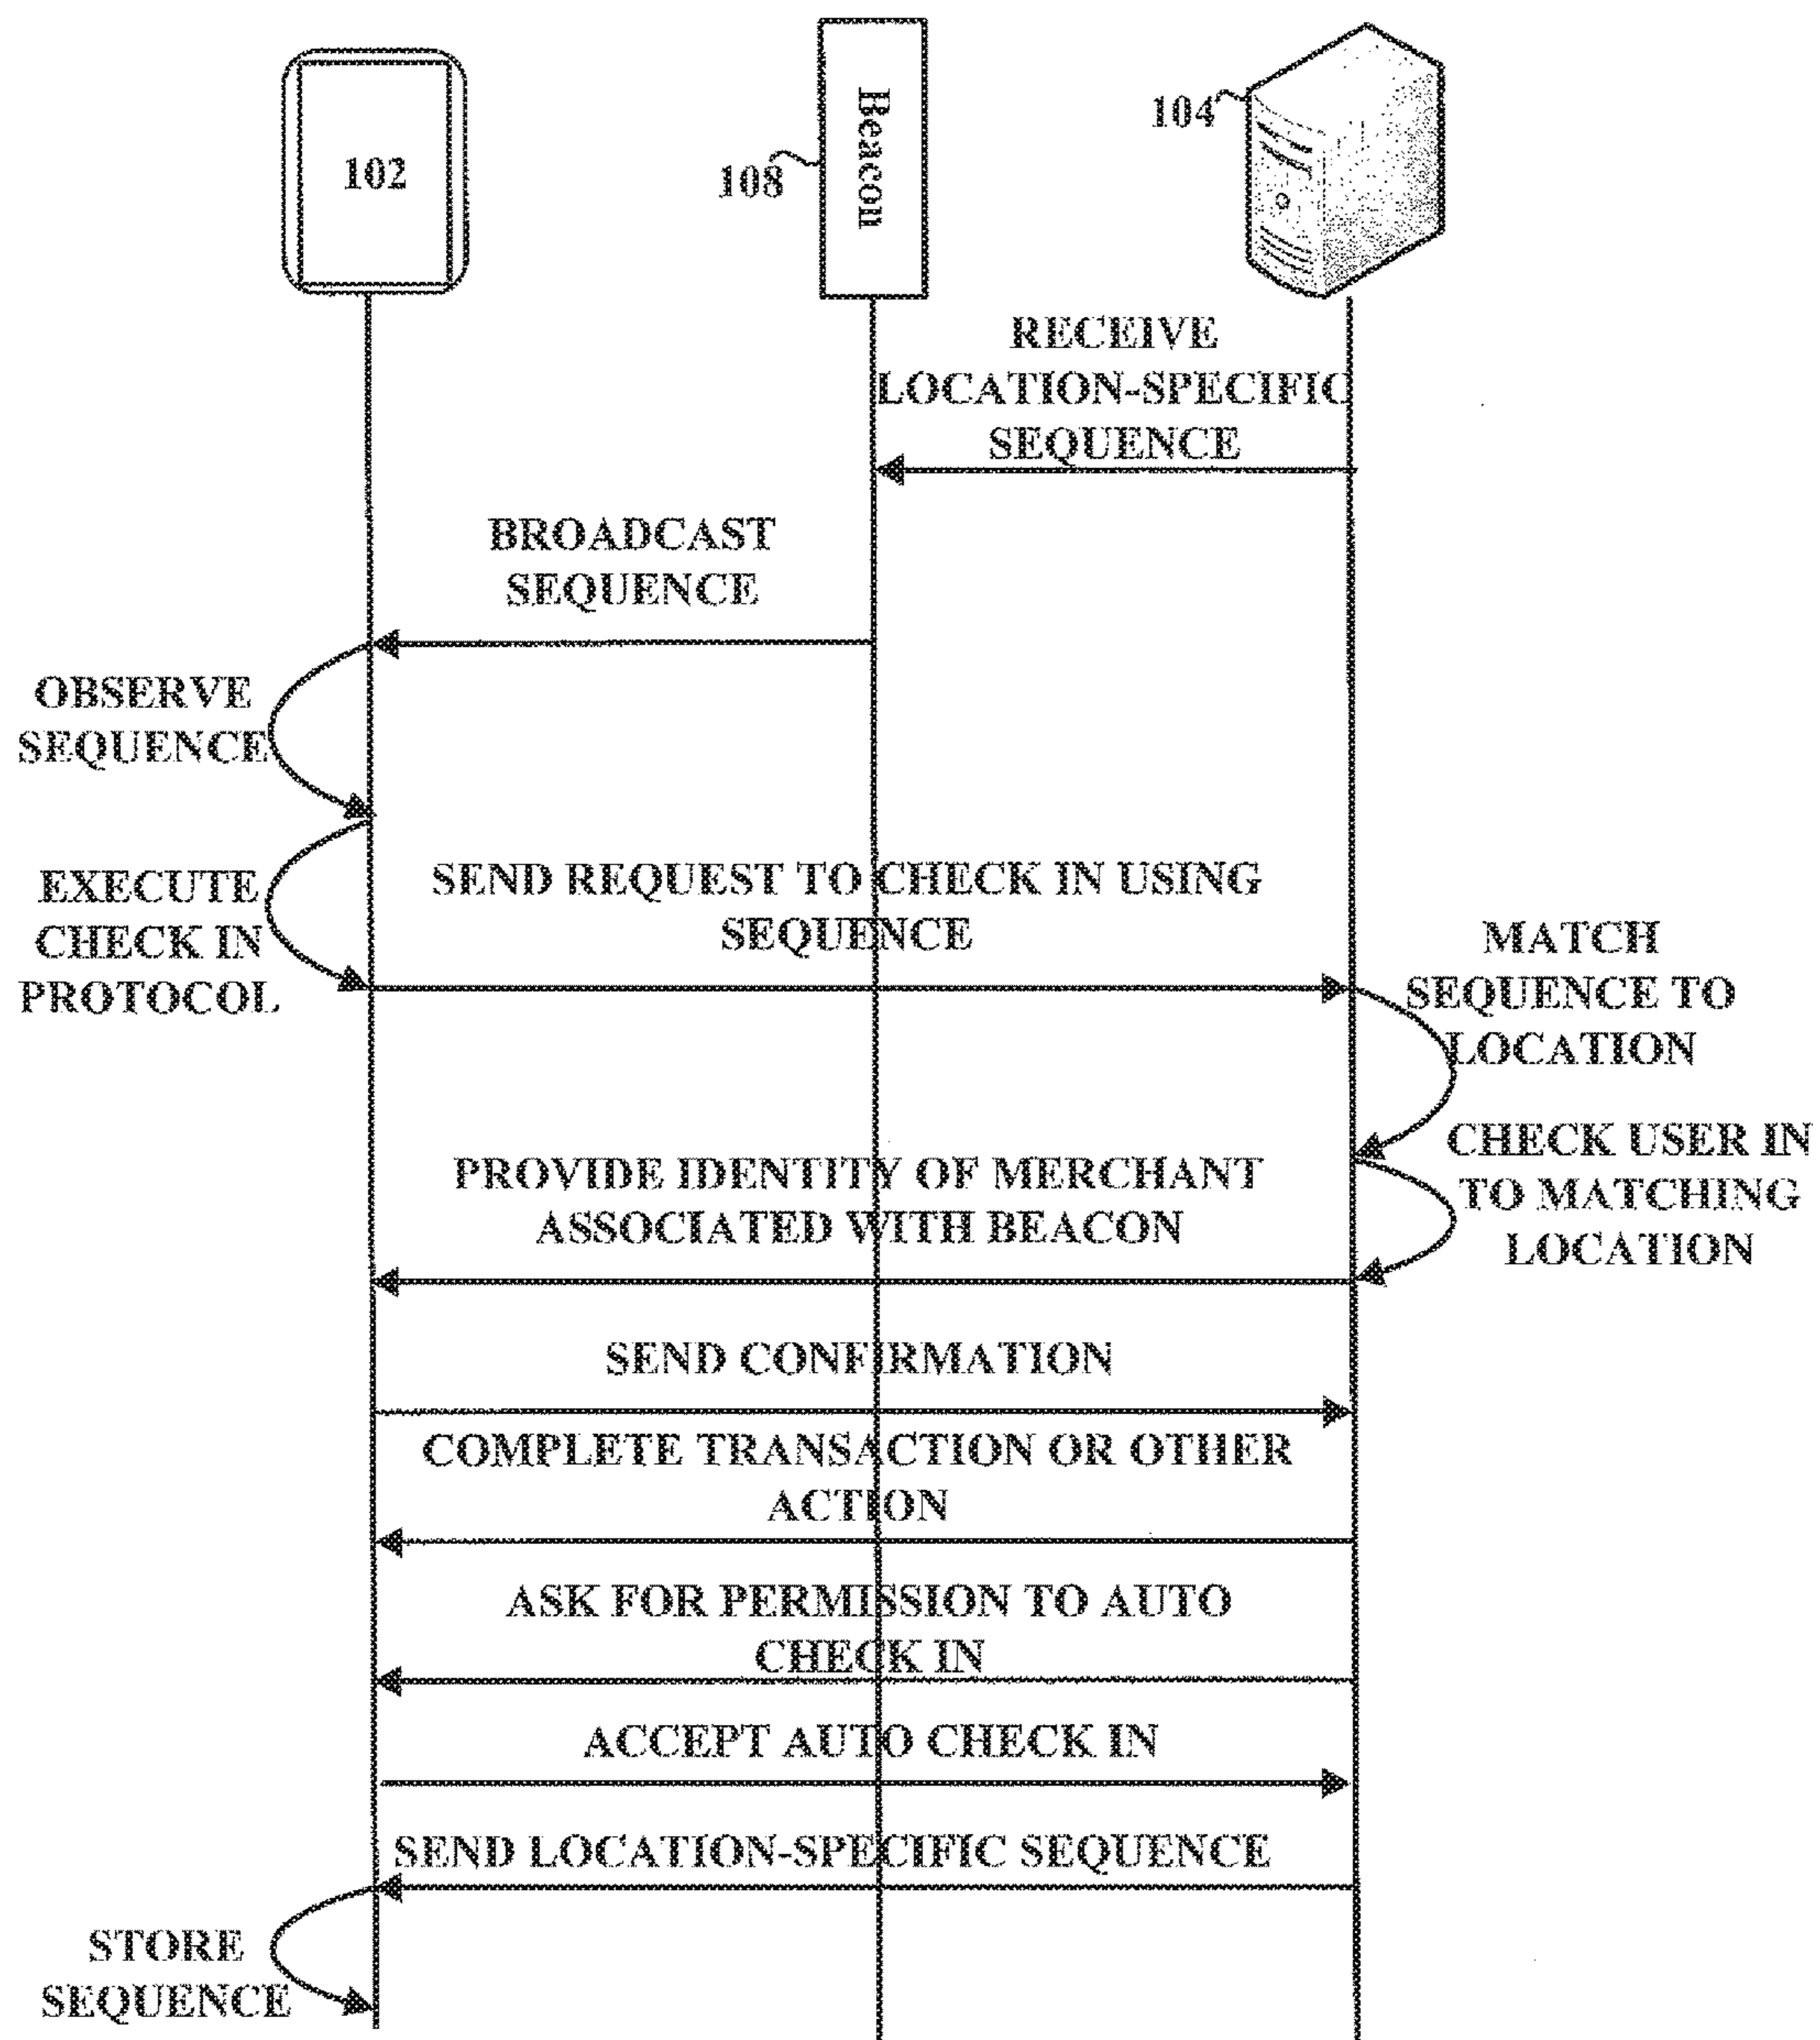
102

108

Beacon

104

RECEIVE LOCATION-SPECIFIC SEQUENCE

BROADCAST SEQUENCE

OBSERVE SEQUENCE

EXECUTE CHECK IN PROTOCOL

SEND REQUEST TO CHECK IN USING SEQUENCE

MATCH SEQUENCE TO LOCATION

CHECK USER IN TO MATCHING LOCATION

PROVIDE IDENTITY OF MERCHANT ASSOCIATED WITH BEACON

SEND CONFIRMATION

COMPLETE TRANSACTION OR OTHER ACTION

ASK FOR PERMISSION TO AUTO CHECK IN

ACCEPT AUTO CHECK IN

SEND LOCATION-SPECIFIC SEQUENCE

STORE SEQUENCE